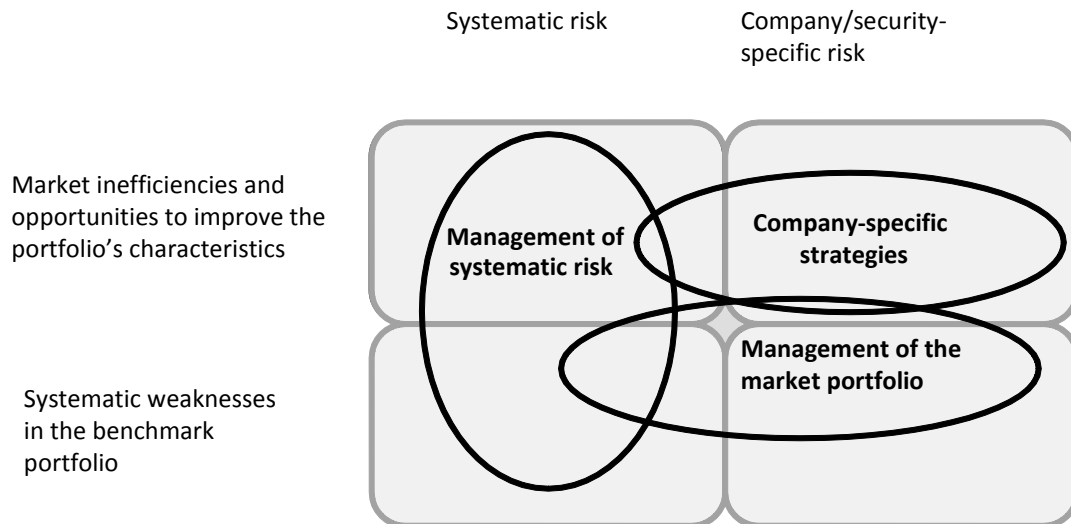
Systematic risk

Company/security-specific risk

Market inefficiencies and opportunities to improve the portfolio’s characteristics

Management of systematic risk

Company-specific strategies

Systematic weaknesses in the benchmark portfolio

Management of the market portfolio